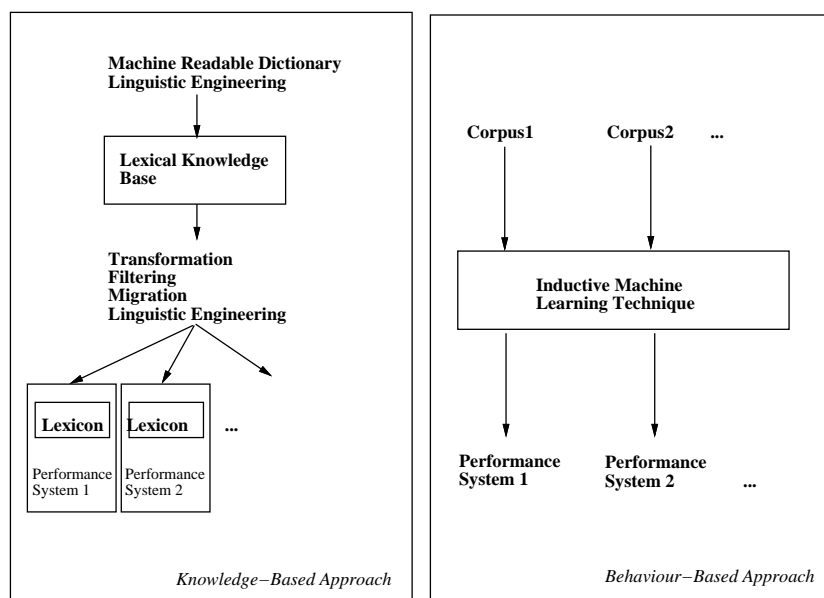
Machine Readable Dictionary
Linguistic Engineering

Lexical Knowledge Base

Transformation
Filtering
Migration
Linguistic Engineering

Lexicon

Performance System 1

Lexicon

Performance System 2

...

Knowledge−Based Approach

Corpus1

Corpus2

...

Inductive Machine Learning Technique

Performance System 1

Performance System 2

...

Behaviour−Based Approach